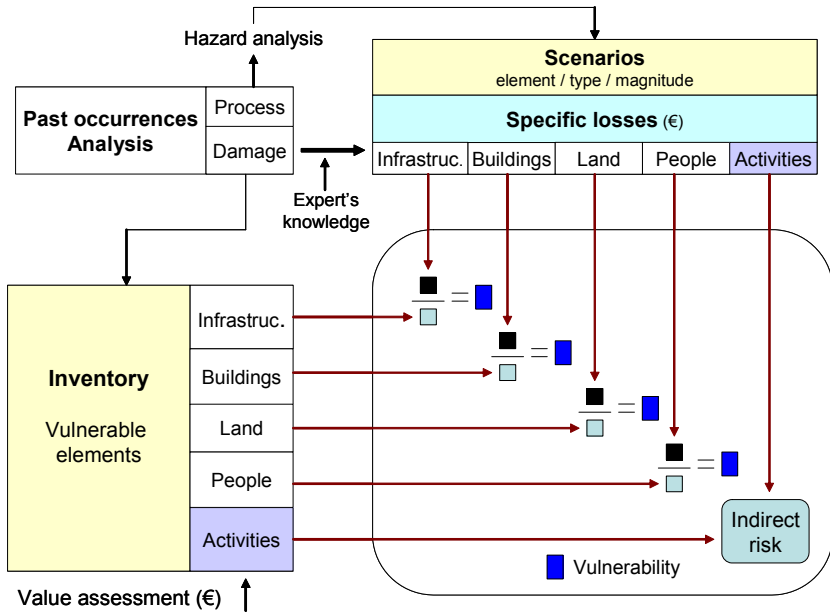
Hazard analysis

Scenarios
element / type / magnitude

Specific losses (€)

| Infrastruc. | Buildings | Land | People | Activities |
|---|---|---|---|---|

Past occurrences Analysis

Process

Damage

Expert's knowledge

Inventory

Vulnerable elements

Infrastruc.

Buildings

Land

People

Activities

Indirect risk

Vulnerability

Value assessment (€)